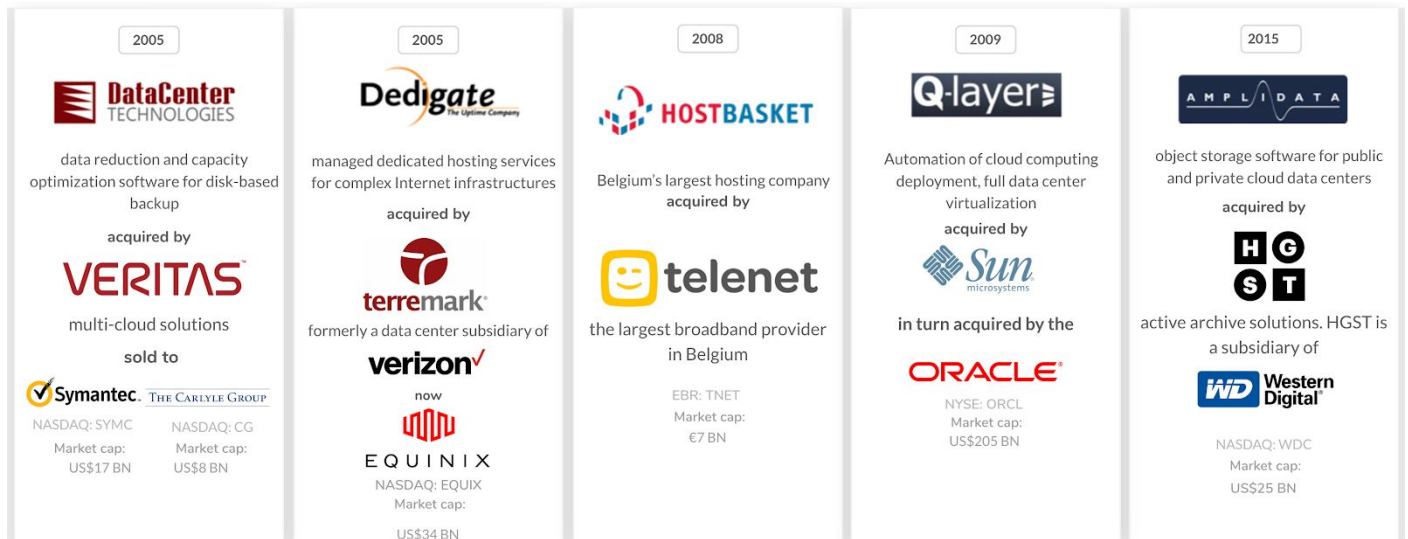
2005

DataCenter TECHNOLOGIES

data reduction and capacity optimization software for disk-based backup

acquired by

VERITAS

multi-cloud solutions

sold to

Symantec. THE CARLYLE GROUP

NASDAQ: SYMC
Market cap:
US$17 BN

NASDAQ: CG
Market cap:
US$8 BN

2005

Dedigate
The Uptime Company

managed dedicated hosting services for complex Internet infrastructures

acquired by

terremark

formerly a data center subsidiary of

verizon

now

EQUINIX

NASDAQ: EQUIX
Market cap:
US$34 BN

2008

HOSTBASKET

Belgium's largest hosting company
acquired by

telenet

the largest broadband provider in Belgium

EBR: TNET
Market cap:
€7 BN

2009

Q-layer

Automation of cloud computing deployment, full data center virtualization

acquired by

Sun microsystems

in turn acquired by the

ORACLE

NYSE: ORCL
Market cap:
US$205 BN

2015

AMPLIDATA

object storage software for public and private cloud data centers

acquired by

HGST

active archive solutions. HGST is a subsidiary of

WD Western Digital

NASDAQ: WDC
Market cap:
US$25 BN